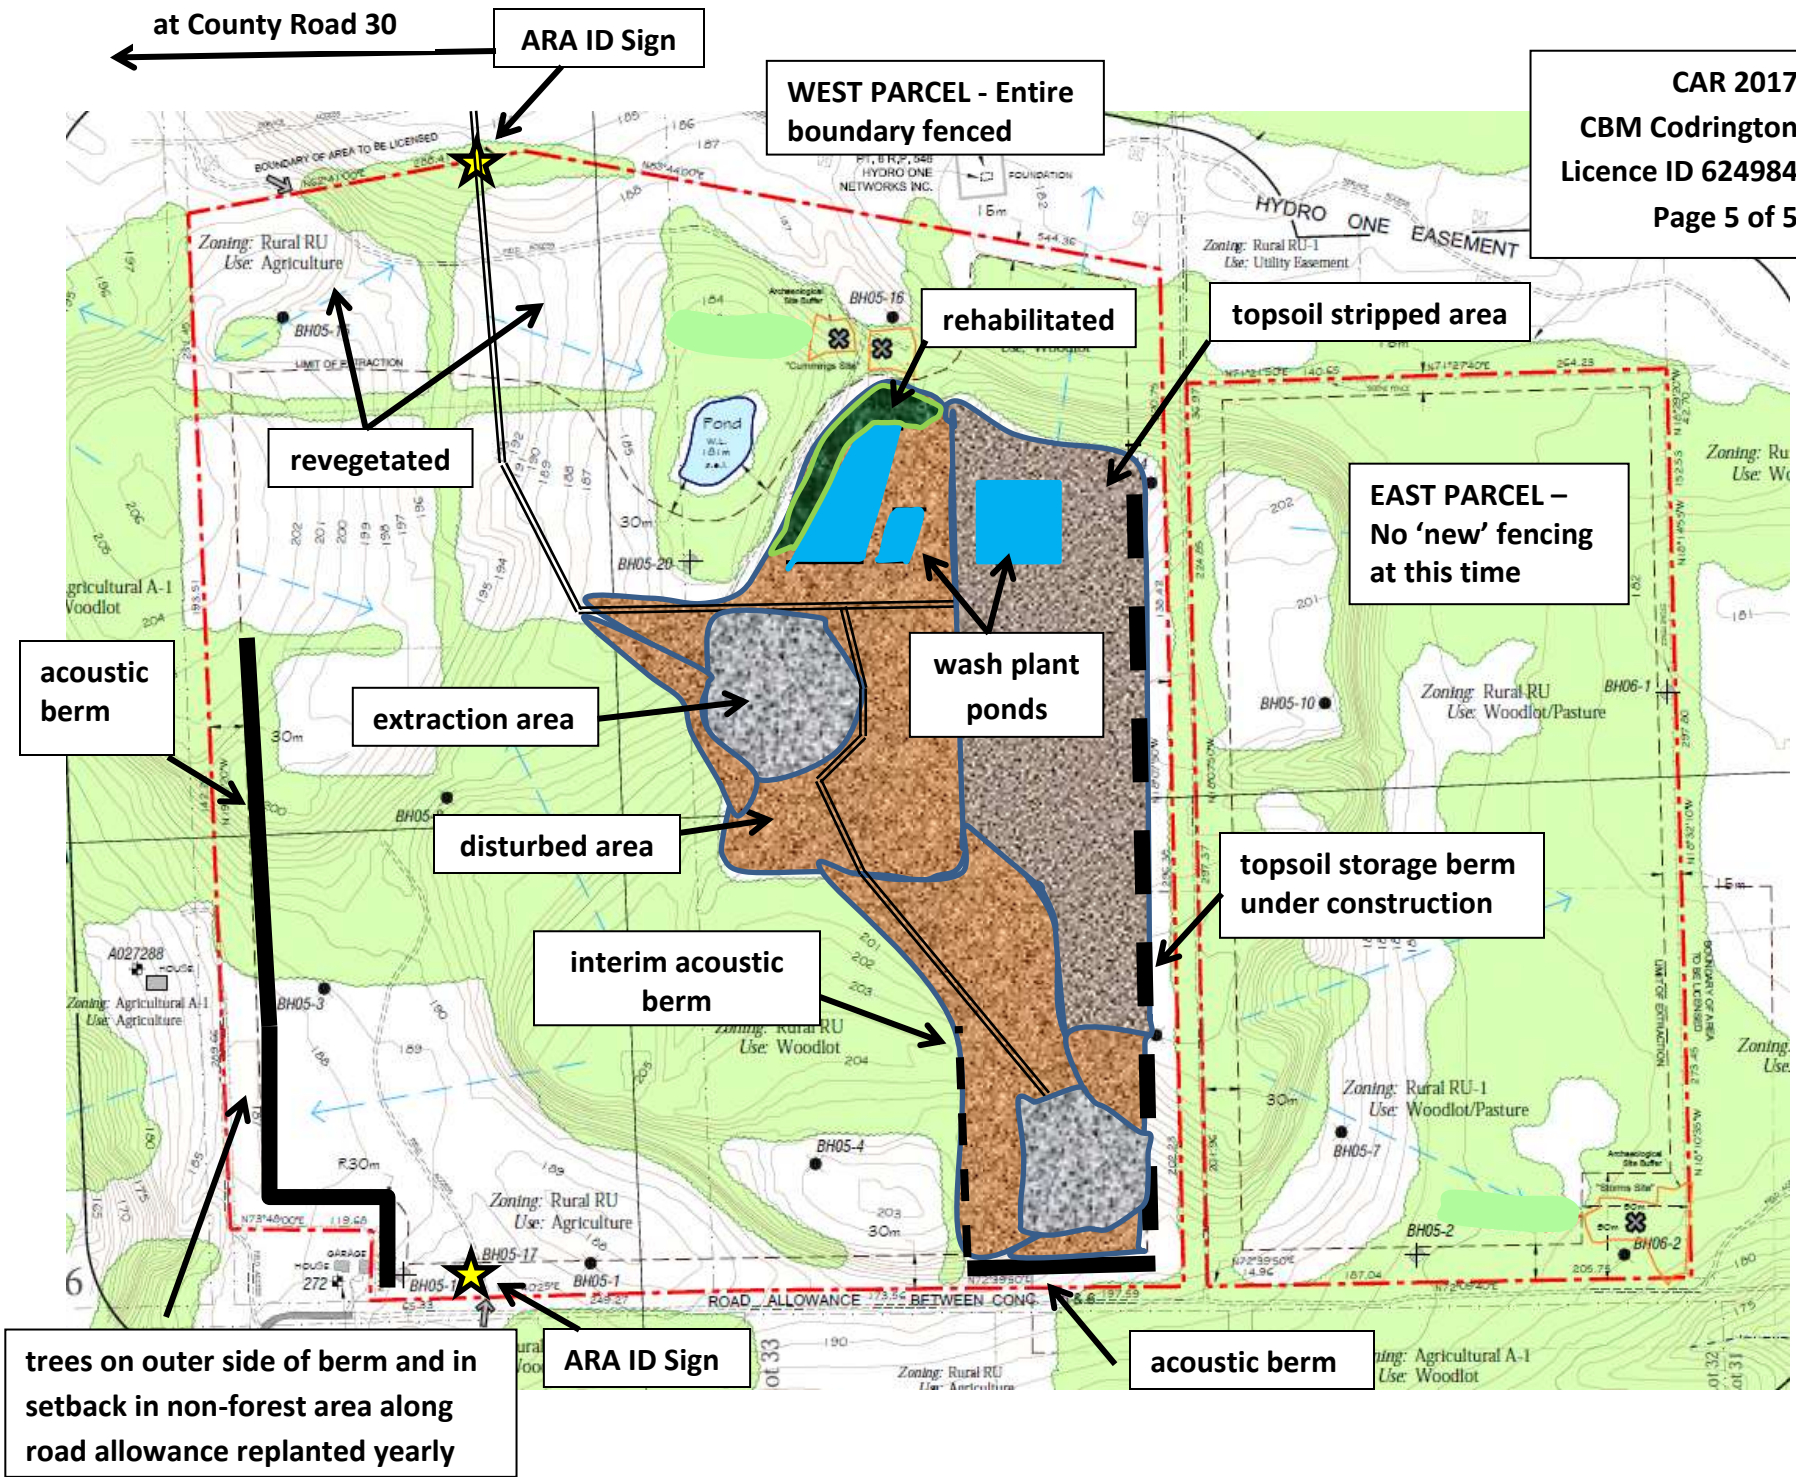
at County Road 30

ARA ID Sign

WEST PARCEL - Entire boundary fenced

CAR 2017
CBM Codrington
Licence ID 624984
Page 5 of 5

HYDRO ONE EASEMENT

Zoning: Rural RU-1
Use: Utility Easement

PT. 6 R.P. 548
HYDRO ONE NETWORKS INC.

FOUNDATION

BOUNDARY OF AREA TO BE LICENSED

Zoning: Rural RU
Use: Agriculture

BH05-16

BH05-15

LIMIT OF EXTRACTION

rehabilitated

topsoil stripped area

revegetated

Pond

30m

BH05-20

EAST PARCEL – No ‘new’ fencing at this time

Zoning: Rural RU
Use: Woodlot/Pasture

BH06-1

BH05-10

Agricultural A-1
Woodlot

acoustic berm

extraction area

wash plant ponds

30m

BH05-8

disturbed area

topsoil storage berm under construction

A027288
HOUSE

Zoning: Agricultural A-1
Use: Agriculture

BH05-3

interim acoustic berm

Zoning: Rural RU
Use: Woodlot

Zoning: Rural RU-1
Use: Woodlot/Pasture

BH05-7

BH05-4

R30m

Zoning: Rural RU
Use: Agriculture

30m

BH05-2

BH06-2

BH05-17

BH05-1

HOUSE
GARAGE
272

ROAD ALLOWANCE BETWEEN CONC.

trees on outer side of berm and in setback in non-forest area along road allowance replanted yearly

ARA ID Sign

acoustic berm

Zoning: Rural RU
Use: Agriculture

Zoning: Agricultural A-1
Use: Woodlot